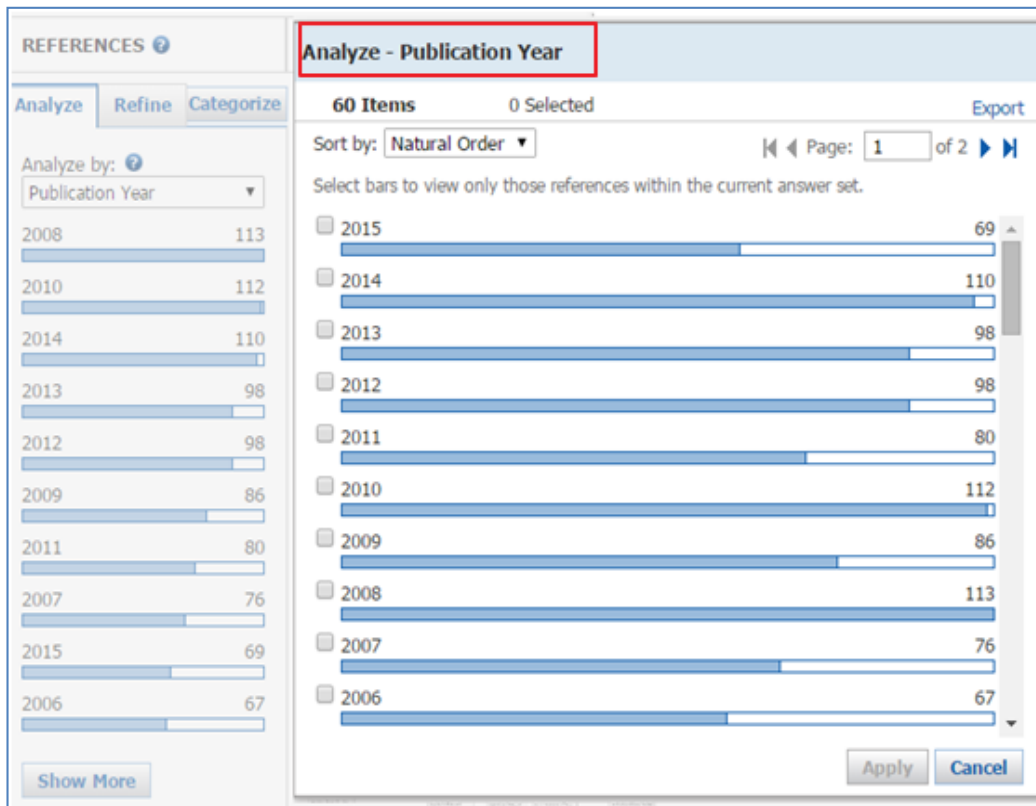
REFERENCES

Analyze Refine Categorize

Analyze by:
Publication Year

2008 113
2010 112
2014 110
2013 98
2012 98
2009 86
2011 80
2007 76
2015 69
2006 67

Show More

Analyze - Publication Year

60 Items 0 Selected Export

Sort by: Natural Order Page: 1 of 2

Select bars to view only those references within the current answer set.

2015 69
2014 110
2013 98
2012 98
2011 80
2010 112
2009 86
2008 113
2007 76
2006 67

Apply Cancel